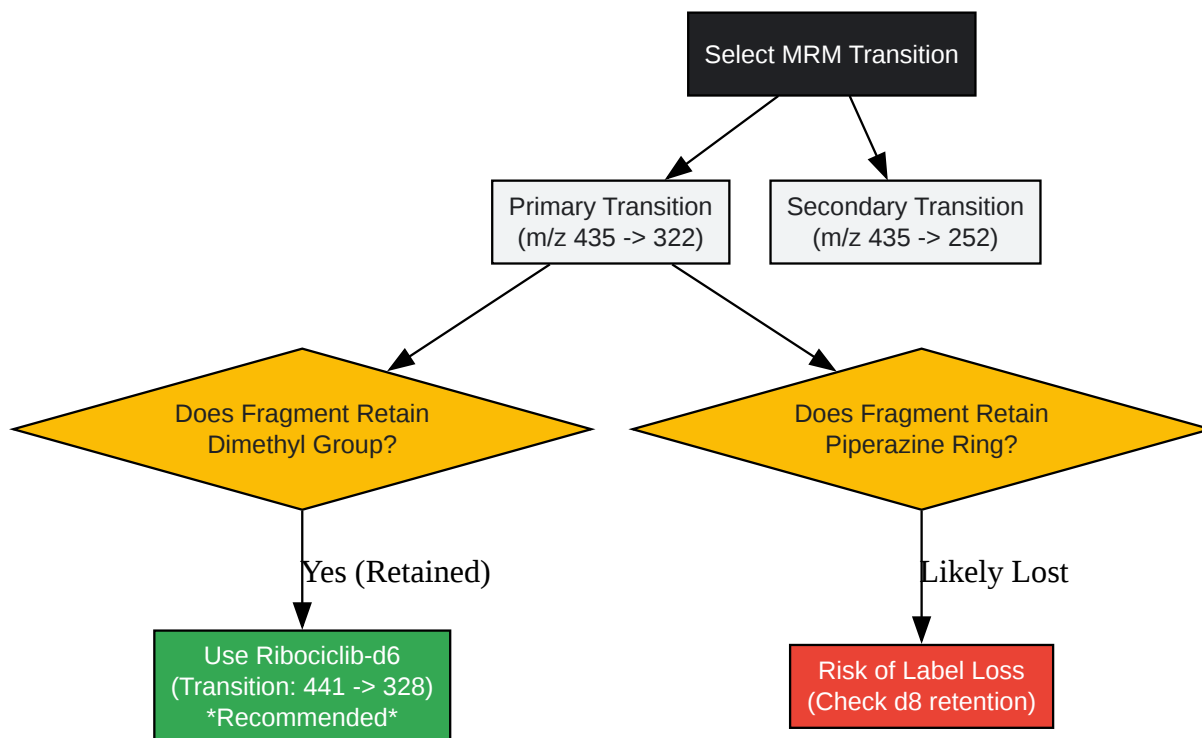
Select MRM Transition

Primary Transition
(m/z 435 -> 322)

Secondary Transition
(m/z 435 -> 252)

Does Fragment Retain
Dimethyl Group?

Does Fragment Retain
Piperazine Ring?

Yes (Retained)

Likely Lost

Use Ribociclib-d6
(Transition: 441 -> 328)
*Recommended*

Risk of Label Loss
(Check d8 retention)